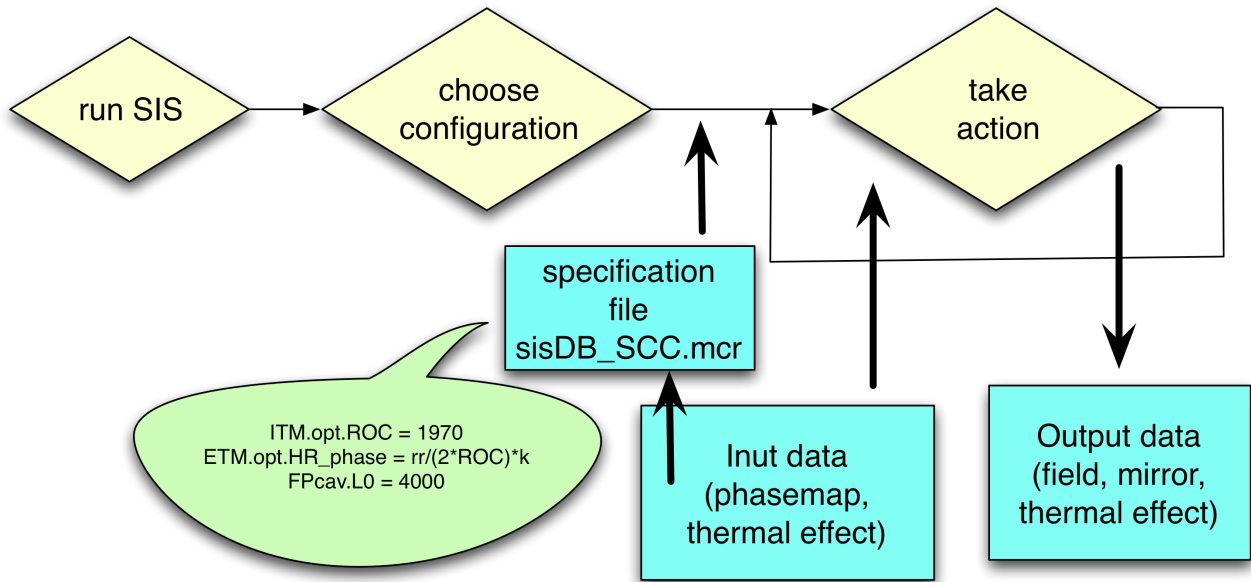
run SIS

choose configuration

take action

specification file sisDB_SCC.mcr

ITM.opt.ROC = 1970
ETM.opt.HR_phase = rr/(2*ROC)*k
FPcav.L0 = 4000

Inut data (phasemap, thermal effect)

Output data (field, mirror, thermal effect)